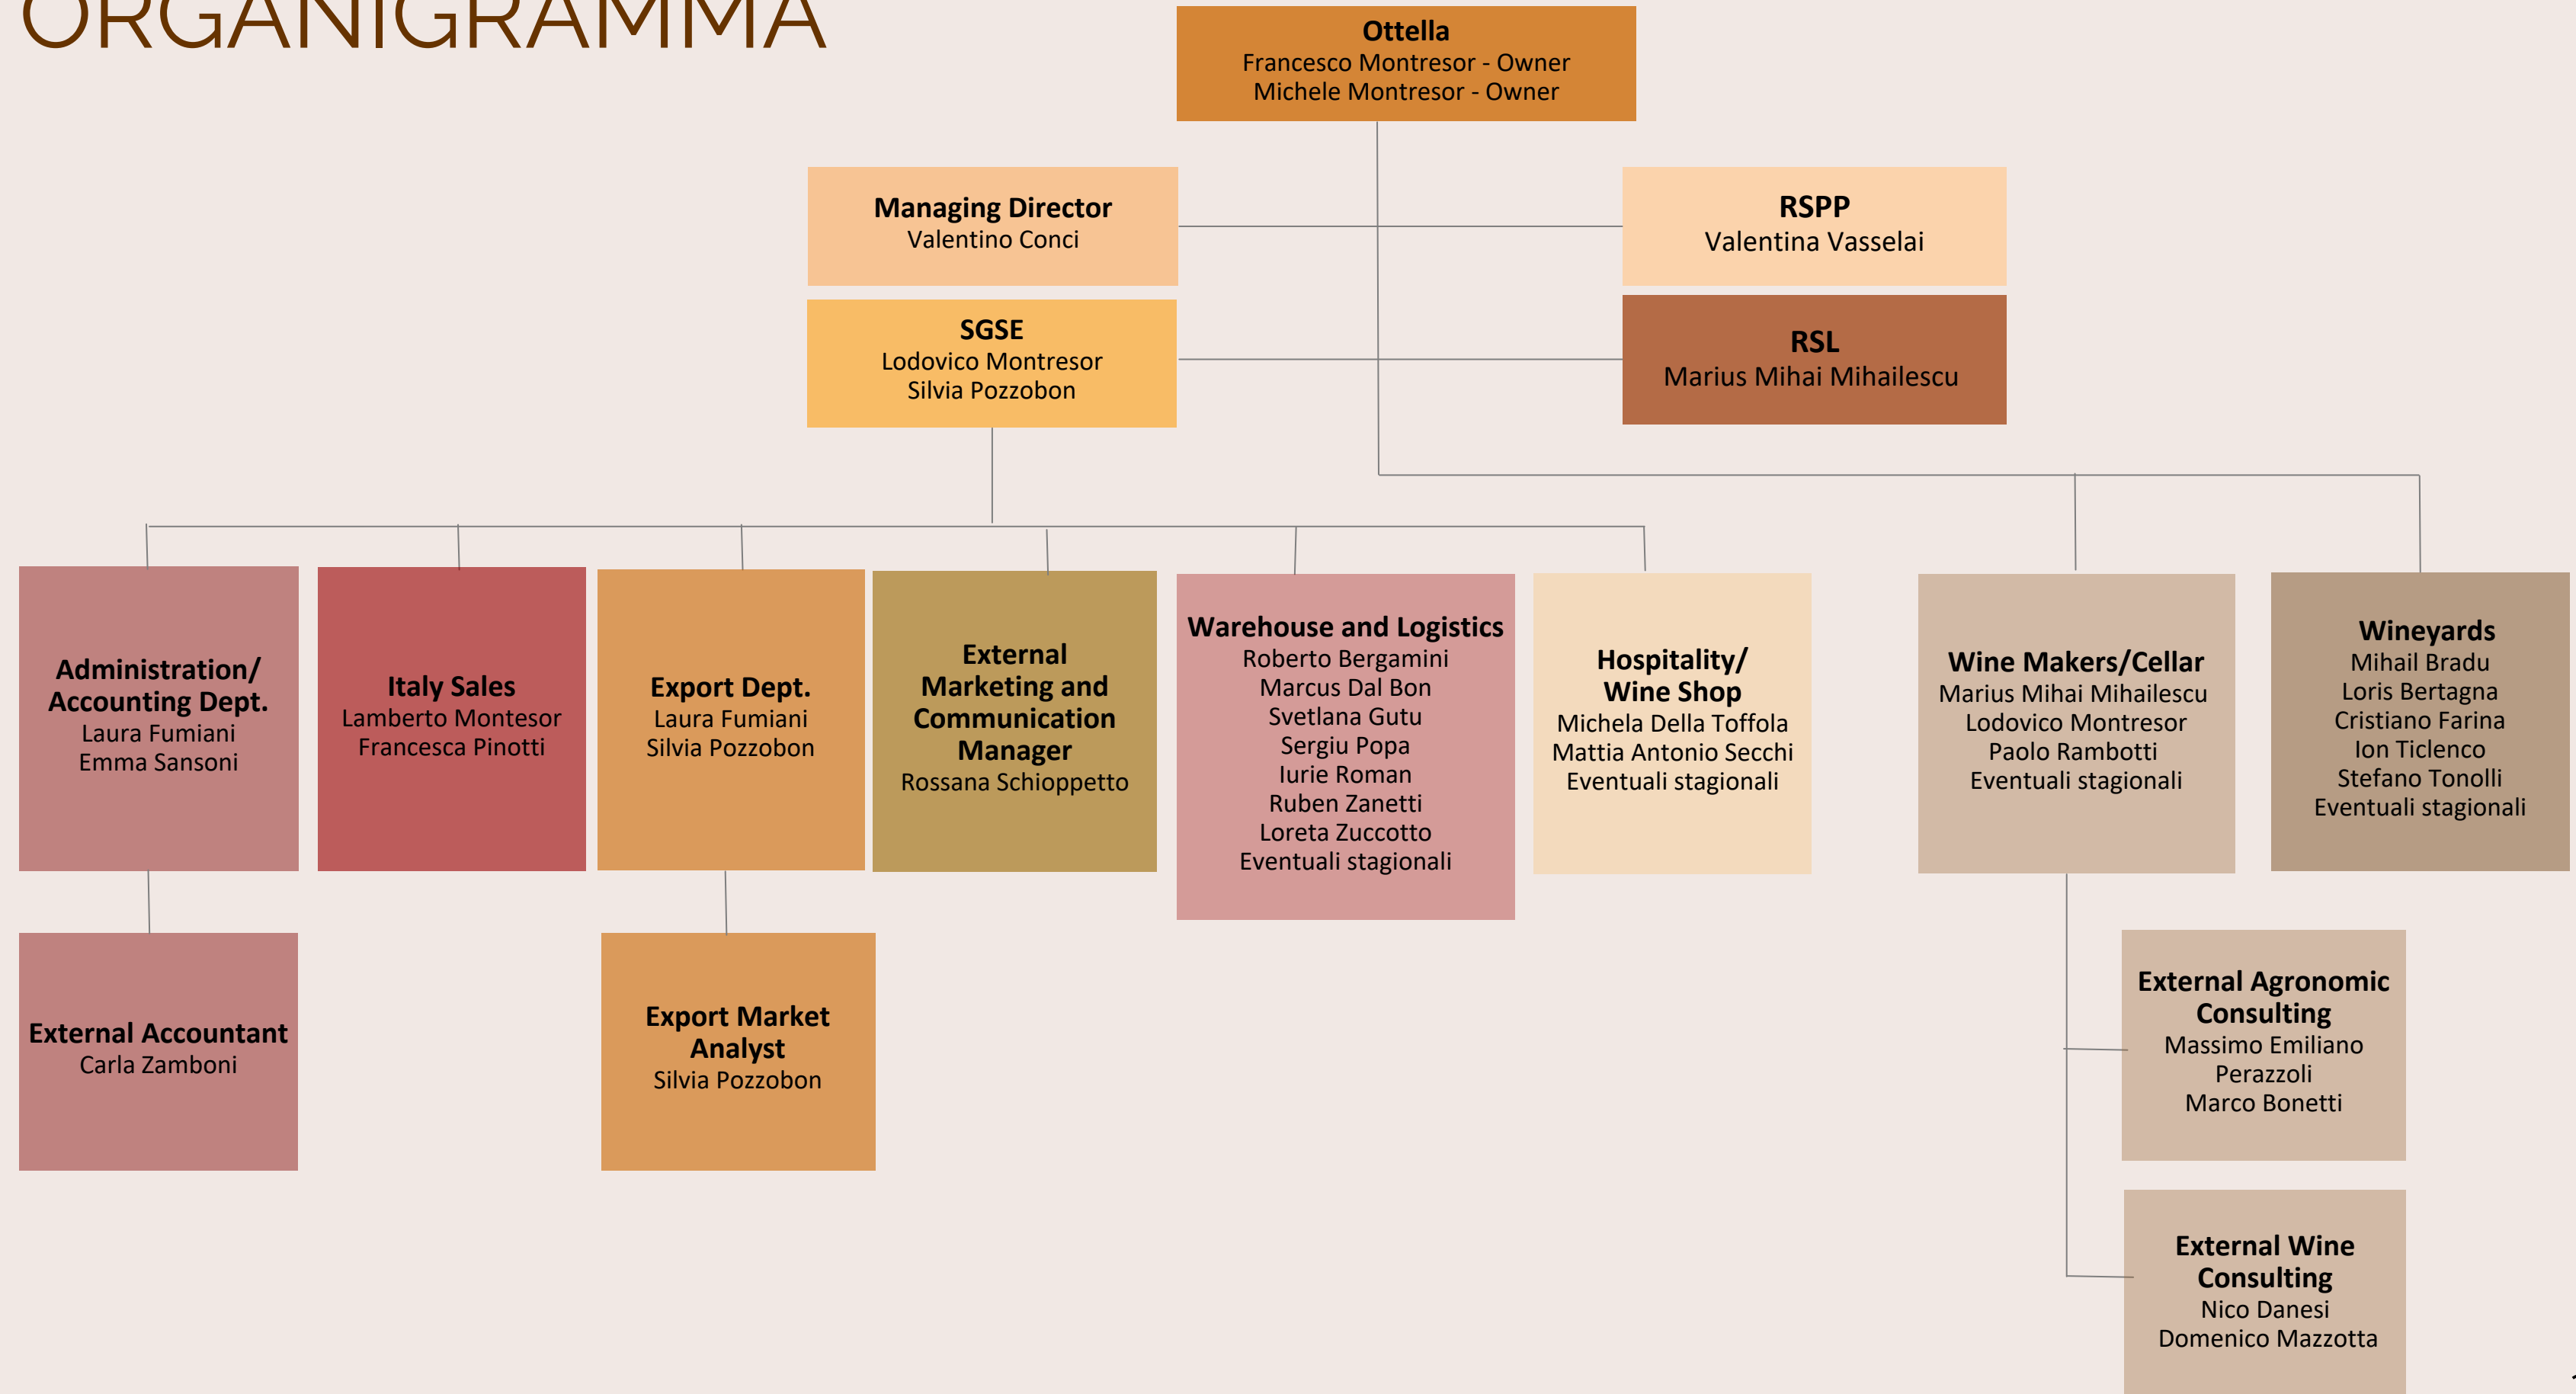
ORGANIGRAMMA

Ottella
Francesco Montresor - Owner
Michele Montresor - Owner

Managing Director
Valentino Conci

RSPP
Valentina Vasselai

SGSE
Lodovico Montresor
Silvia Pozzobon

RSL
Marius Mihai Mihailescu

Administration/ Accounting Dept.
Laura Fumiani
Emma Sansoni

Italy Sales
Lamberto Montesor
Francesca Pinotti

Export Dept.
Laura Fumiani
Silvia Pozzobon

External Marketing and Communication Manager
Rossana Schioppetto

Warehouse and Logistics
Roberto Bergamini
Marcus Dal Bon
Svetlana Gutu
Sergiu Popa
Iurie Roman
Ruben Zanetti
Loreta Zuccotto
Eventuali stagionali

Hospitality/ Wine Shop
Michela Della Toffola
Mattia Antonio Secchi
Eventuali stagionali

Wine Makers/Cellar
Marius Mihai Mihailescu
Lodovico Montresor
Paolo Rambotti
Eventuali stagionali

Wineyards
Mihail Bradu
Loris Bertagna
Cristiano Farina
Ion Ticlenco
Stefano Tonolli
Eventuali stagionali

External Accountant
Carla Zamboni

Export Market Analyst
Silvia Pozzobon

External Agronomic Consulting
Massimo Emiliano Perazzoli
Marco Bonetti

External Wine Consulting
Nico Danesi
Domenico Mazzotta